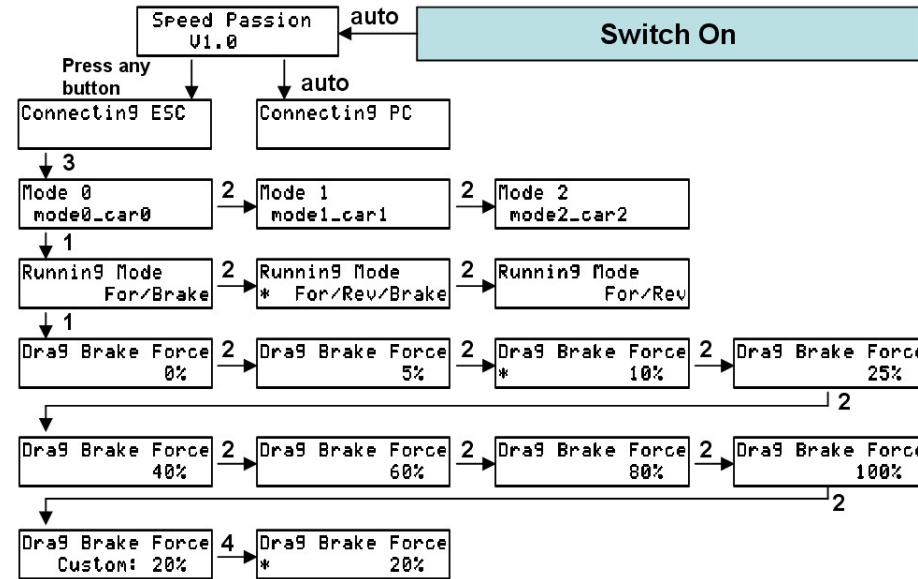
Speed Passion
V1.0

auto

Switch On

Press any button

auto

Connectin9 ESC

Connectin9 PC

3

Mode 0
mode0_car0

2

Mode 1
mode1_car1

2

Mode 2
mode2_car2

1

Runnin9 Mode
For/Brake

2

Runnin9 Mode
* For/Rev/Brake

2

Runnin9 Mode
For/Rev

1

Dra9 Brake Force
0%

2

Dra9 Brake Force
5%

2

Dra9 Brake Force
* 10%

2

Dra9 Brake Force
25%

2

Dra9 Brake Force
40%

2

Dra9 Brake Force
60%

2

Dra9 Brake Force
80%

2

Dra9 Brake Force
100%

2

Dra9 Brake Force
Custom: 20%

4

Dra9 Brake Force
* 20%